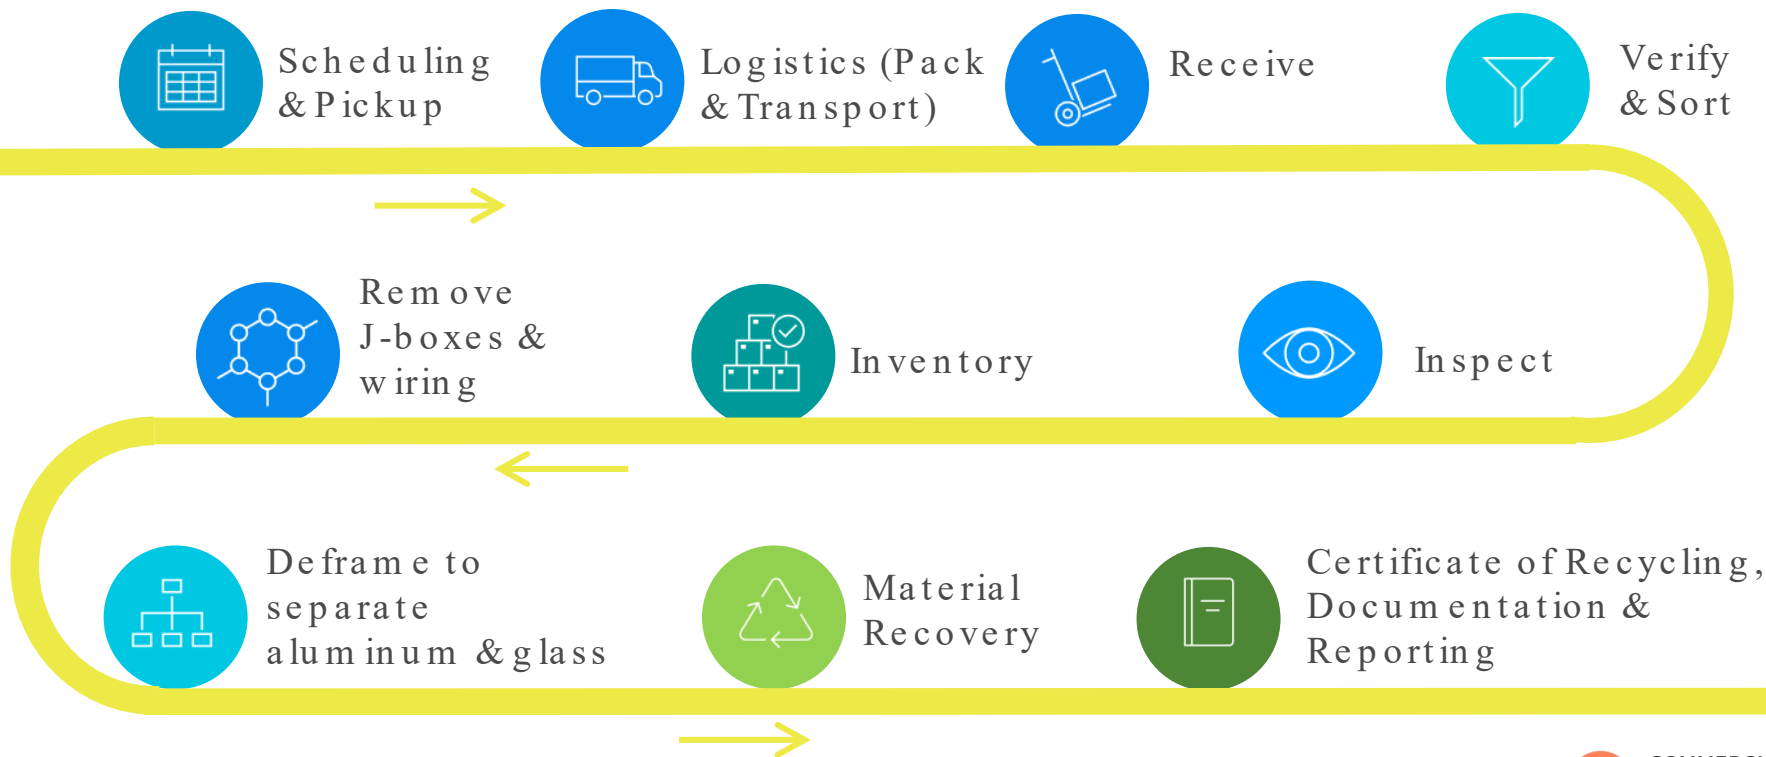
Scheduling & Pickup

Logistics (Pack & Transport)

Receive

Verify & Sort

Remove J-boxes & wiring

Inventory

Inspect

Deframe to separate aluminum & glass

Material Recovery

Certificate of Recycling, Documentation & Reporting